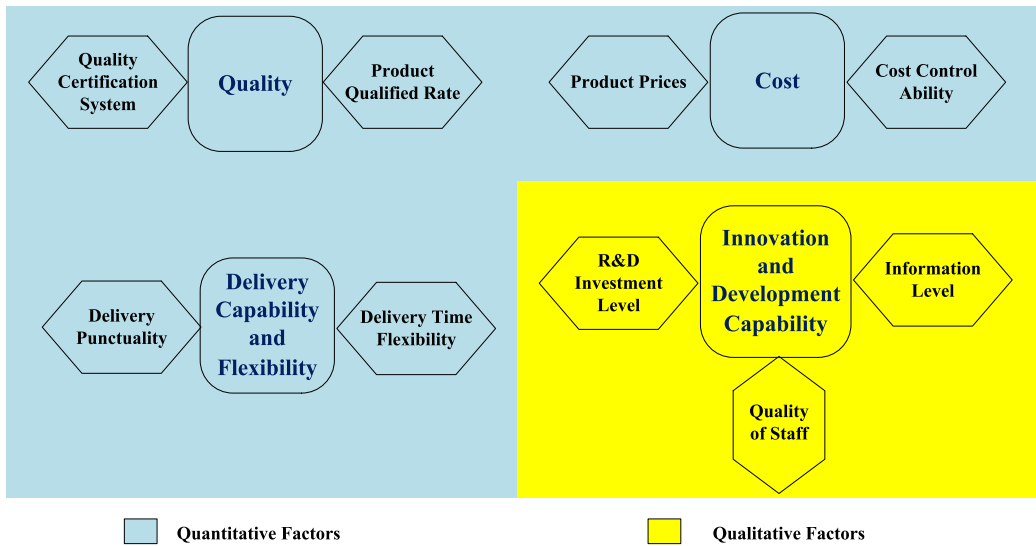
Quality Certification System

Quality

Product Qualified Rate

Product Prices

Cost

Cost Control Ability

Delivery Punctuality

Delivery Capability and Flexibility

Delivery Time Flexibility

R&D Investment Level

Innovation and Development Capability

Information Level

Quality of Staff

Quantitative Factors

Qualitative Factors